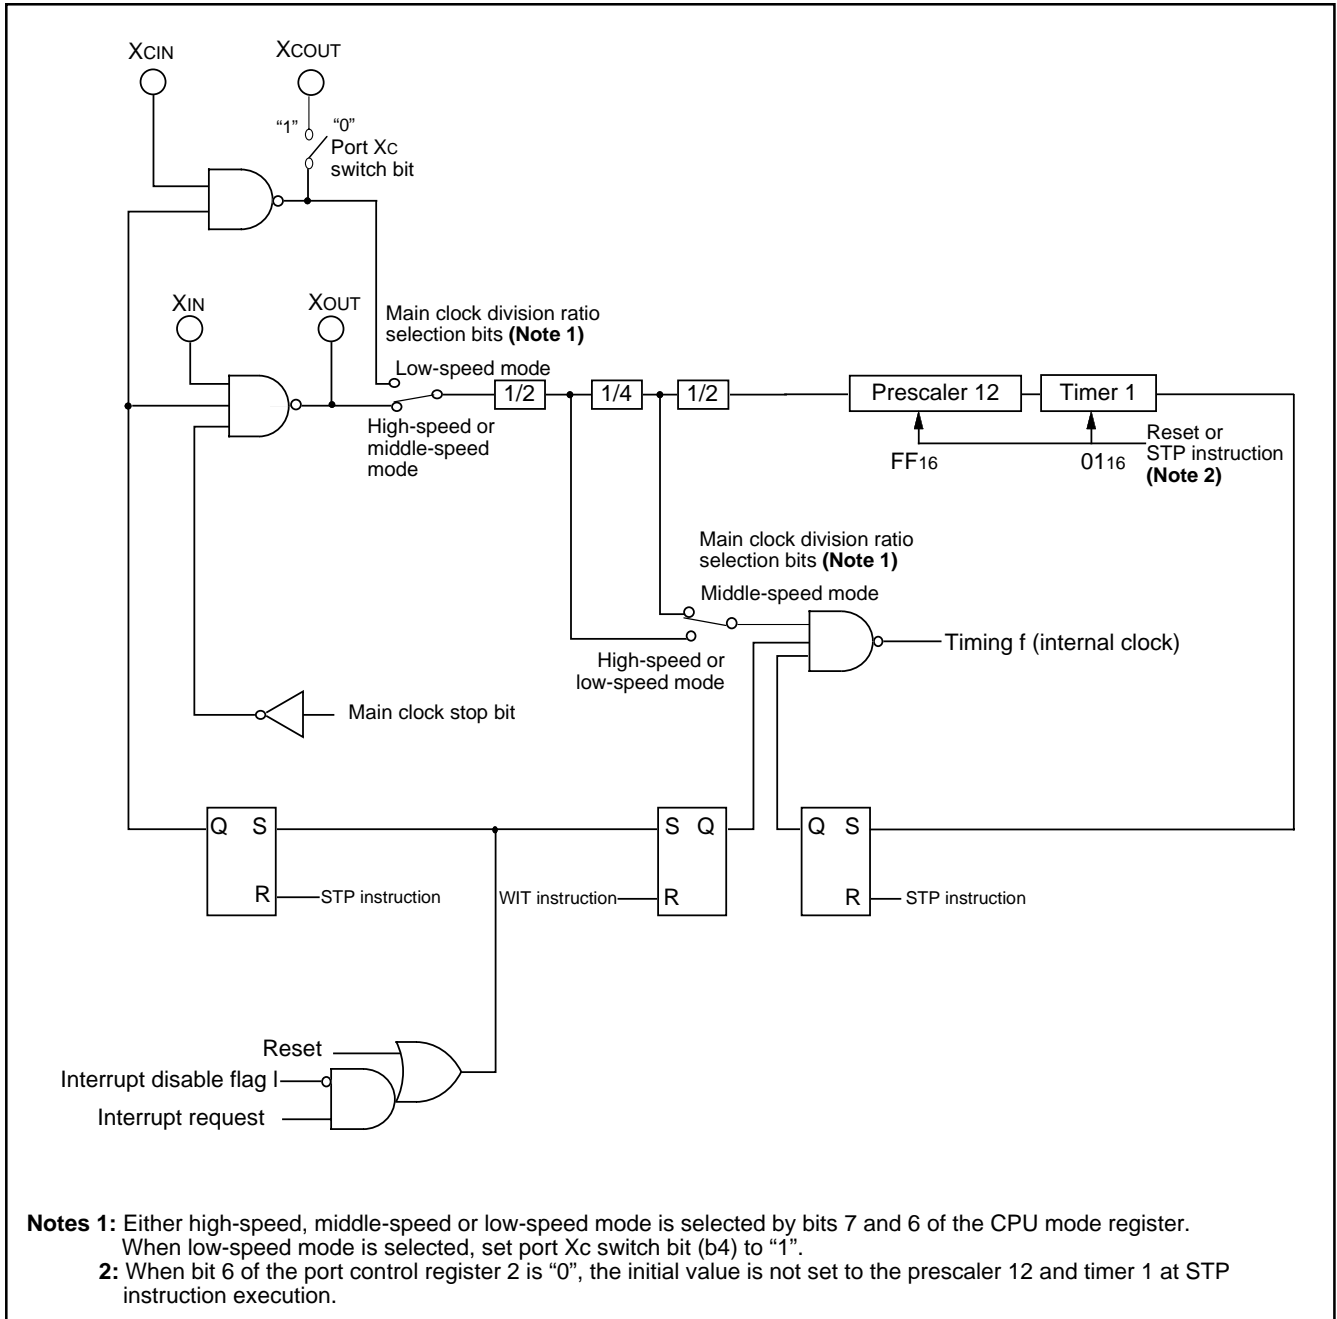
XCIN

XCOUT

"1"

"0"

Port Xc switch bit

XIN

XOUT

Main clock division ratio selection bits **(Note 1)**

Low-speed mode

High-speed or middle-speed mode

1/2

1/4

1/2

Prescaler 12

Timer 1

FF16

0116

Reset or STP instruction **(Note 2)**

Main clock division ratio selection bits **(Note 1)**

Middle-speed mode

High-speed or low-speed mode

Timing f (internal clock)

Main clock stop bit

Q S

R

STP instruction

S Q

WIT instruction

R

Q S

R

STP instruction

Reset

Interrupt disable flag I

Interrupt request

**Notes 1:** Either high-speed, middle-speed or low-speed mode is selected by bits 7 and 6 of the CPU mode register. When low-speed mode is selected, set port Xc switch bit (b4) to "1".

**2:** When bit 6 of the port control register 2 is "0", the initial value is not set to the prescaler 12 and timer 1 at STP instruction execution.